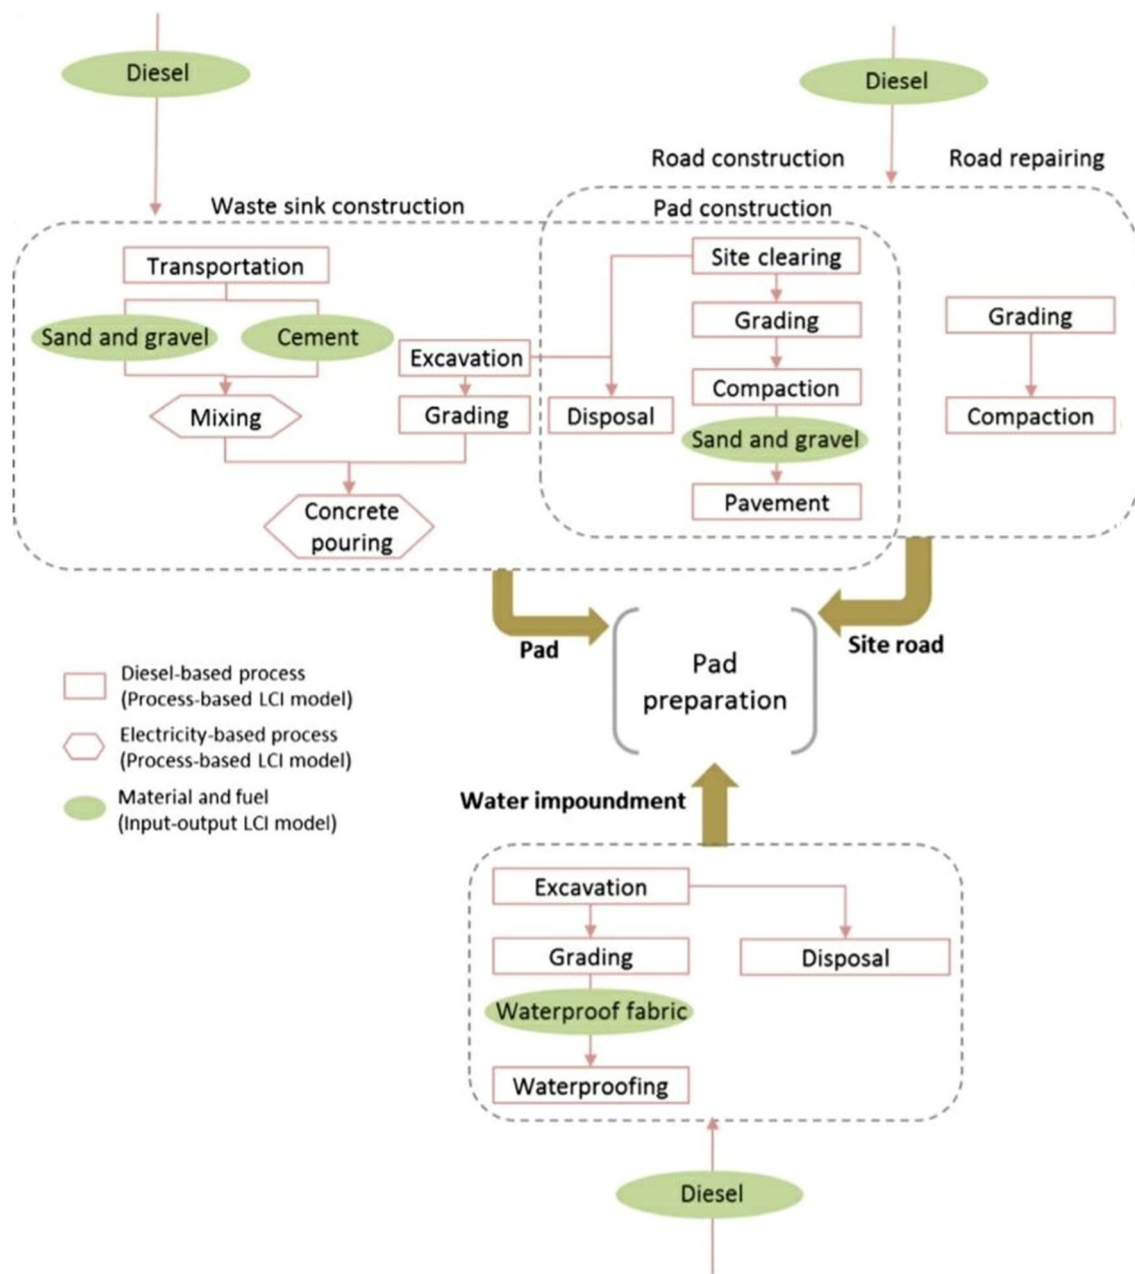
Diesel

Diesel

Road construction

Road repairing

Waste sink construction

Pad construction

Transportation

Sand and gravel

Cement

Mixing

Excavation

Grading

Concrete pouring

Site clearing

Grading

Compaction

Disposal

Sand and gravel

Pavement

Grading

Compaction

Pad

Pad preparation

Site road

Diesel-based process (Process-based LCI model)

Electricity-based process (Process-based LCI model)

Material and fuel (Input-output LCI model)

Water impoundment

Excavation

Grading

Disposal

Waterproof fabric

Waterproofing

Diesel